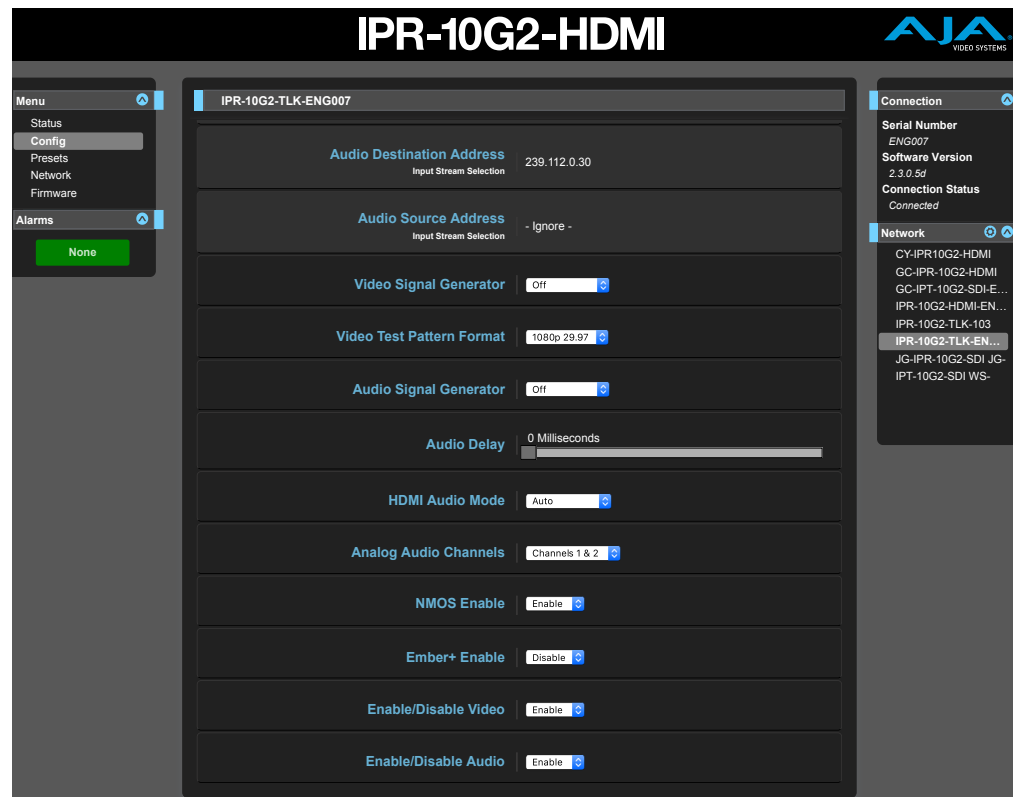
IPR-10G2-HDMI

AJA VIDEO SYSTEMS

Menu
Status
Config
Presets
Network
Firmware

Alarms
None

IPR-10G2-TLK-ENG007

Audio Destination Address
Input Stream Selection
239.112.0.30

Audio Source Address
Input Stream Selection
- Ignore -

Video Signal Generator
Off

Video Test Pattern Format
1080p 29.97

Audio Signal Generator
Off

Audio Delay
0 Milliseconds

HDMI Audio Mode
Auto

Analog Audio Channels
Channels 1 & 2

NMOS Enable
Enable

Ember+ Enable
Disable

Enable/Disable Video
Enable

Enable/Disable Audio
Enable

Connection
Serial Number
ENG007
Software Version
2.3.0.5d
Connection Status
Connected

Network
CY-IPR10G2-HDMI
GC-IPR-10G2-HDMI
GC-IPT-10G2-SDI-E...
IPR-10G2-HDMI-EN...
IPR-10G2-TLK-103
IPR-10G2-TLK-EN...
JG-IPR-10G2-SDI JG-
IPT-10G2-SDI WS-